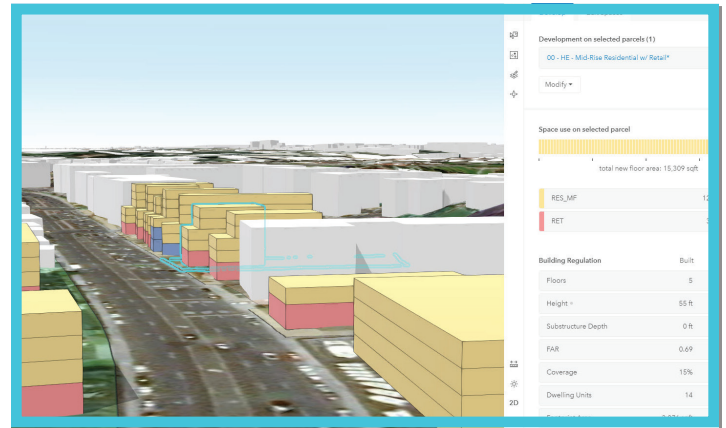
Development on selected parcels (1)

00 - HE - Mid-Rise Residential w/ Retail*

Modify ▾

Space use on selected parcel

total new floor area: 15,309 sqft

RES_MF 13

RET 3

Building Regulation Built

Floors 5

Height 55 ft

Substructure Depth 0 ft

FAR 0.69

Coverage 15%

Dwelling Units 14

2D